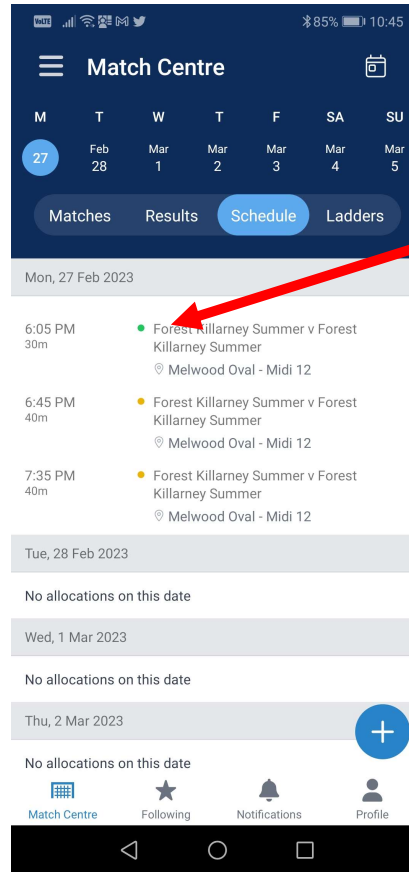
85% 10:45

Match Centre

M 27
T Feb 28
W Mar 1
T Mar 2
F Mar 3
SA Mar 4
SU Mar 5

Matches Results Schedule Ladders

Mon, 27 Feb 2023

6:05 PM
30m
Forest Killarney Summer v Forest Killarney Summer
Melwood Oval - Midi 12

6:45 PM
40m
Forest Killarney Summer v Forest Killarney Summer
Melwood Oval - Midi 12

7:35 PM
40m
Forest Killarney Summer v Forest Killarney Summer
Melwood Oval - Midi 12

Tue, 28 Feb 2023

No allocations on this date

Wed, 1 Mar 2023

No allocations on this date

Thu, 2 Mar 2023

No allocations on this date

Match Centre Following Notifications Profile